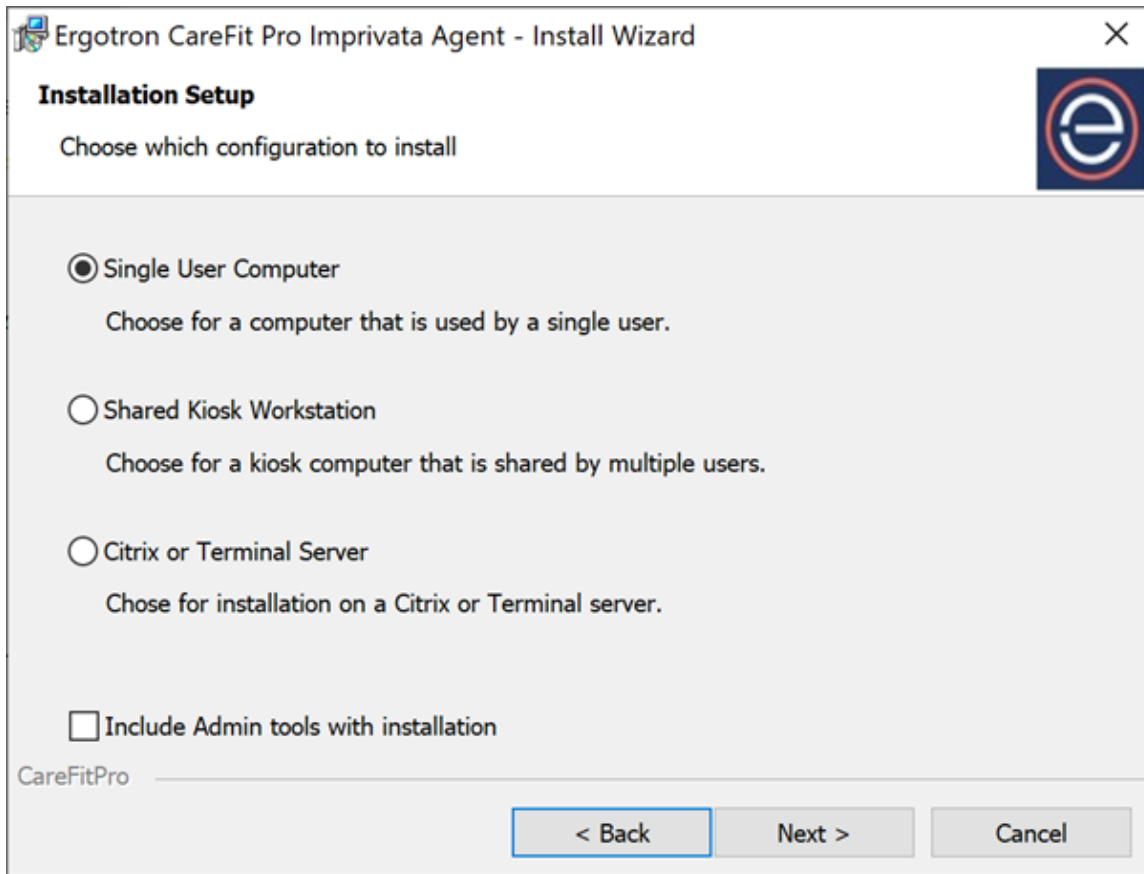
Ergotron CareFit Pro Imprivata Agent - Install Wizard

×

Installation Setup

Choose which configuration to install

Single User Computer

Choose for a computer that is used by a single user.

Shared Kiosk Workstation

Choose for a kiosk computer that is shared by multiple users.

Citrix or Terminal Server

Chose for installation on a Citrix or Terminal server.

Include Admin tools with installation

CareFitPro

< Back

Next >

Cancel